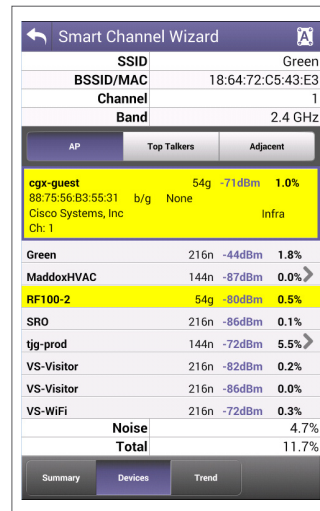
Smart Channel Wizard

| SSID | Green |
|---|---|
| BSSID/MAC | 18:64:72:C5:43:E3 |
| Channel | 1 |
| Band | 2.4 GHz |

AP	Top Talkers	Adjacent

cgx-guest 54g -71dBm 1.0%
88:75:56:B3:55:31 b/g None
Cisco Systems, Inc Infra
Ch: 1

| | | | |
|---|---|---|---|
| Green | 216n | -44dBm | 1.8% |
| MaddoxHVAC | 144n | -87dBm | 0.0% |
| RF100-2 | 54g | -80dBm | 0.5% |
| SRO | 216n | -86dBm | 0.1% |
| tjg-prod | 144n | -72dBm | 5.5% |
| VS-Visitor | 216n | -82dBm | 0.2% |
| VS-Visitor | 216n | -86dBm | 0.0% |
| VS-WiFi | 216n | -72dBm | 0.3% |

| Noise | 4.7% |
|---|---|
| Total | 11.7% |

Summary	Devices	Trend